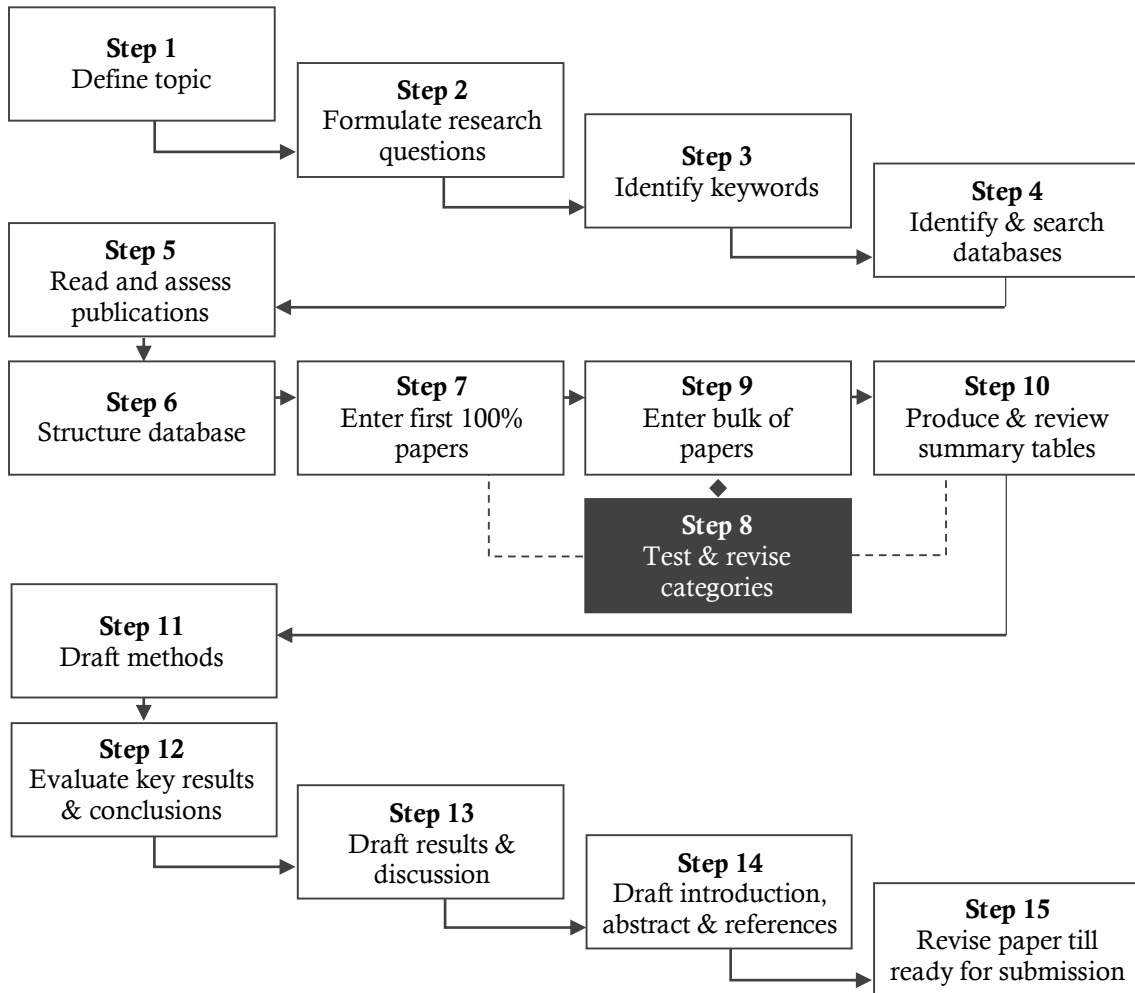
Step 1
Define topic

Step 2
Formulate research questions

Step 3
Identify keywords

Step 4
Identify & search databases

Step 5
Read and assess publications

Step 6
Structure database

Step 7
Enter first 100% papers

Step 9
Enter bulk of papers

Step 10
Produce & review summary tables

Step 8
Test & revise categories

Step 11
Draft methods

Step 12
Evaluate key results & conclusions

Step 13
Draft results & discussion

Step 14
Draft introduction, abstract & references

Step 15
Revise paper till ready for submission